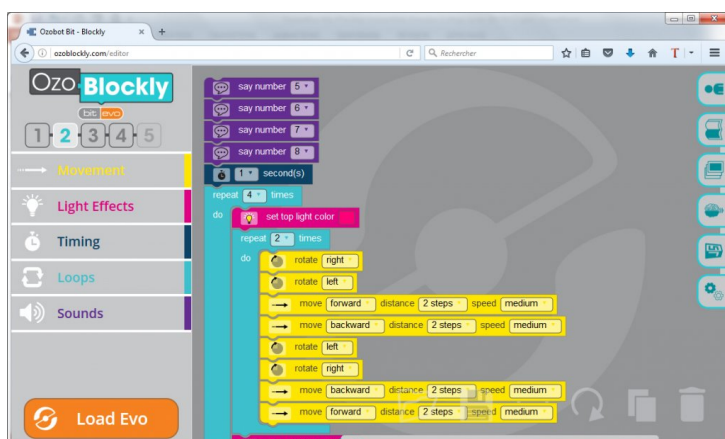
Ozobot Bit - Blockly
ozoblockly.com/editor
Rechercher
T

Ozo Blockly
bit evo
1 2 3 4 5
Movement
Light Effects
Timing
Loops
Sounds
Load Evo

say number 5
say number 6
say number 7
say number 8
1 second(s)
repeat 4 times
do
set top light color
repeat 2 times
do
rotate right
rotate left
move forward distance 2 steps speed medium
move backward distance 2 steps speed medium
rotate left
rotate right
move backward distance 2 steps speed medium
move forward distance 2 steps speed medium